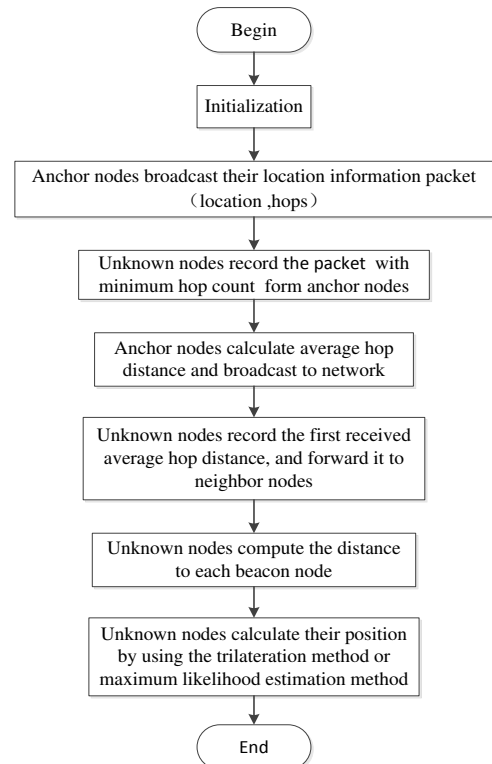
Begin

Initialization

Anchor nodes broadcast their location information packet (location ,hops)

Unknown nodes record the packet with minimum hop count form anchor nodes

Anchor nodes calculate average hop distance and broadcast to network

Unknown nodes record the first received average hop distance, and forward it to neighbor nodes

Unknown nodes compute the distance to each beacon node

Unknown nodes calculate their position by using the trilateration method or maximum likelihood estimation method

End